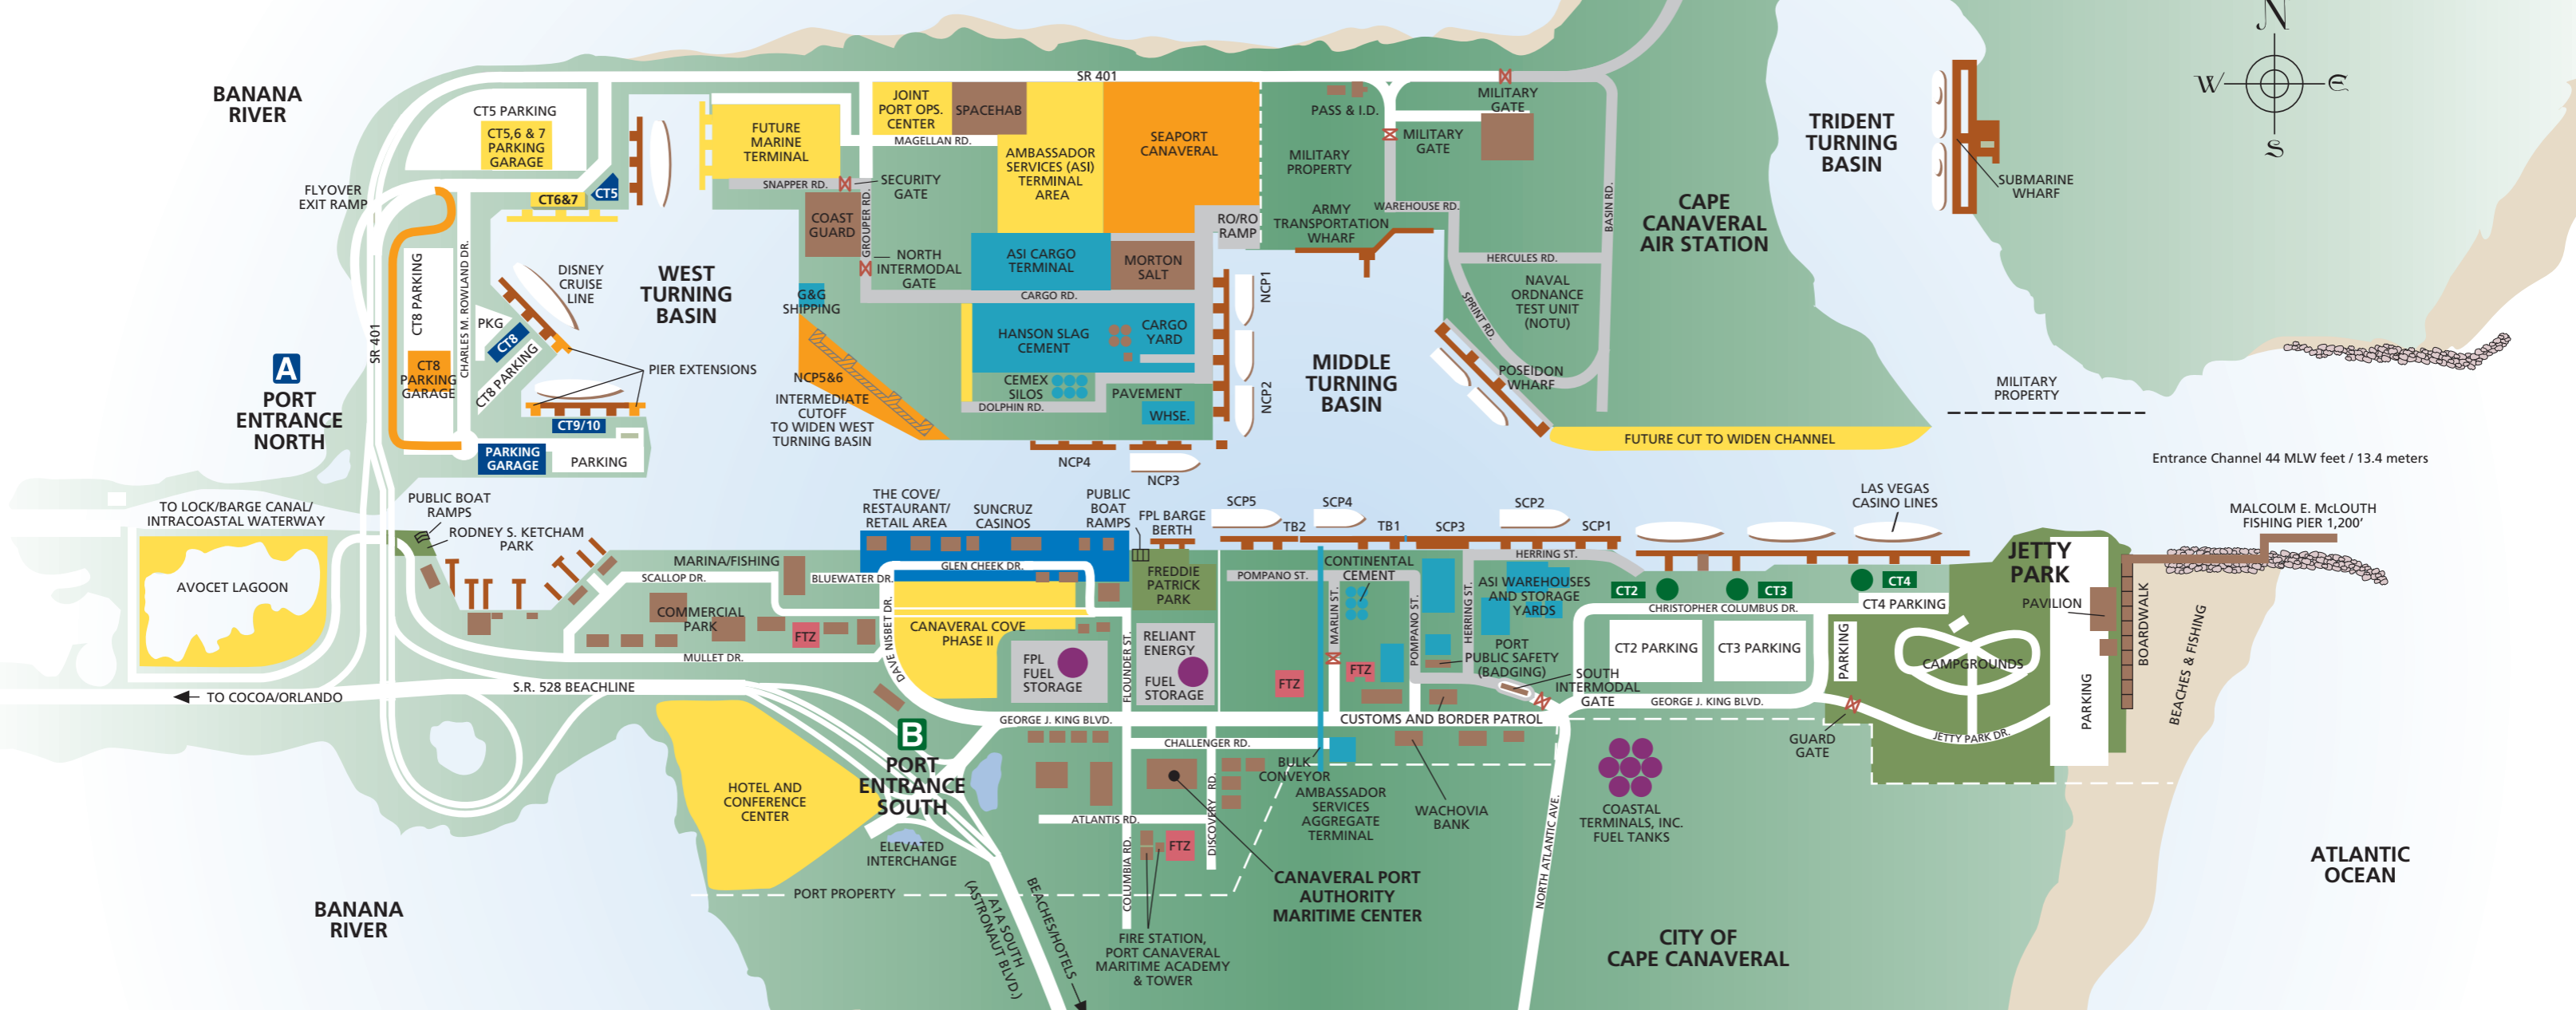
BANANA RIVER

CT5 PARKING

CT5,6 & 7 PARKING GARAGE

FLYOVER EXIT RAMP

CT6&7

CT5

SR 401

JOINT PORT OPS. CENTER

SPACEHAB

FUTURE MARINE TERMINAL

MAGELLAN RD.

SNAPPER RD.

SECURITY GATE

AMBASSADOR SERVICES (ASI) TERMINAL AREA

SEAPORT CANAVERAL

PASS & I.D.

MILITARY GATE

MILITARY GATE

MILITARY PROPERTY

WAREHOUSE RD.

ARMY TRANSPORTATION WHARF

RO/RO RAMP

BASIN RD.

CAPE CANAVERAL AIR STATION

TRIDENT TURNING BASIN

SUBMARINE WHARF

N

W

E

S

COAST GUARD

GROUPER RD.

NORTH INTERMODAL GATE

ASI CARGO TERMINAL

MORTON SALT

CARGO RD.

HERCULES RD.

NAVAL ORDNANCE TEST UNIT (NOTU)

SPRINT RD.

DISNEY CRUISE LINE

WEST TURNING BASIN

G&G SHIPPING

HANSON SLAG CEMENT

CARGO YARD

NCP1

MIDDLE TURNING BASIN

CT8 PARKING

CHARLES M. ROWLAND DR.

PKG

CT8

CT8 PARKING

SR 401

A

PORT ENTRANCE NORTH

CT8 PARKING GARAGE

PIER EXTENSIONS

NCP5&6

INTERMEDIATE CUTOFF TO WIDEN WEST TURNING BASIN

CEMEX SILOS

DOLPHIN RD.

PAVEMENT

WHSE.

NCP2

POSEIDON WHARF

MILITARY PROPERTY

FUTURE CUT TO WIDEN CHANNEL

CT9/10

PARKING GARAGE

PARKING

NCP4

NCP3

Entrance Channel 44 MLW feet / 13.4 meters

TO LOCK/BARGE CANAL/ INTRACOASTAL WATERWAY

PUBLIC BOAT RAMPS

RODNEY S. KETCHAM PARK

THE COVE/ RESTAURANT/ RETAIL AREA

SUNCRUZ CASINOS

PUBLIC BOAT RAMPS

FPL BARGE BERTH

SCP5

TB2

SCP4

TB1

SCP3

SCP2

SCP1

LAS VEGAS CASINO LINES

MALCOLM E. McLOUTH FISHING PIER 1,200'

JETTY PARK

AVOCET LAGOON

MARINA/FISHING

SCALLOP DR.

BLUEWATER DR.

GLEN CHEEK DR.

FREDDIE PATRICK PARK

POMPANO ST.

CONTINENTAL CEMENT

HERRING ST.

ASI WAREHOUSES AND STORAGE YARDS

CT2

CT3

CT4

CHRISTOPHER COLUMBUS DR.

CT4 PARKING

PAVILION

BOARDWALK

BEACHES & FISHING

COMMERCIAL PARK

FTZ

MULLET DR.

DAVE NISBET DR.

CANAVERAL COVE PHASE II

FPL FUEL STORAGE

FLOUNDER ST.

RELIANT ENERGY

FUEL STORAGE

MARLIN ST.

POMPANO ST.

HERRING ST.

FTZ

FTZ

PORT PUBLIC SAFETY (BADGING)

SOUTH INTERMODAL GATE

CT2 PARKING

CT3 PARKING

PARKING

CAMPGROUNDS

PARKING

TO COCOA/ORLANDO

S.R. 528 BEACHLINE

GEORGE J. KING BLVD.

CUSTOMS AND BORDER PATROL

GEORGE J. KING BLVD.

GUARD GATE

JETTY PARK DR.

B

PORT ENTRANCE SOUTH

HOTEL AND CONFERENCE CENTER

CHALLENGER RD.

BULK CONVEYOR

AMBASSADOR SERVICES AGGREGATE TERMINAL

WACHOVIA BANK

COASTAL TERMINALS, INC. FUEL TANKS

ATLANTIC OCEAN

ELEVATED INTERCHANGE

ATLANTIS RD.

DISCOVERY RD.

COLUMBIA RD.

FTZ

CANAVERAL PORT AUTHORITY MARITIME CENTER

NORTH ATLANTIC AVE.

PORT PROPERTY

BANANA RIVER

(ASTRONAUT BLVD.) A1A SOUTH

BEACHES/HOTELS

FIRE STATION, PORT CANAVERAL MARITIME ACADEMY & TOWER

CITY OF CAPE CANAVERAL